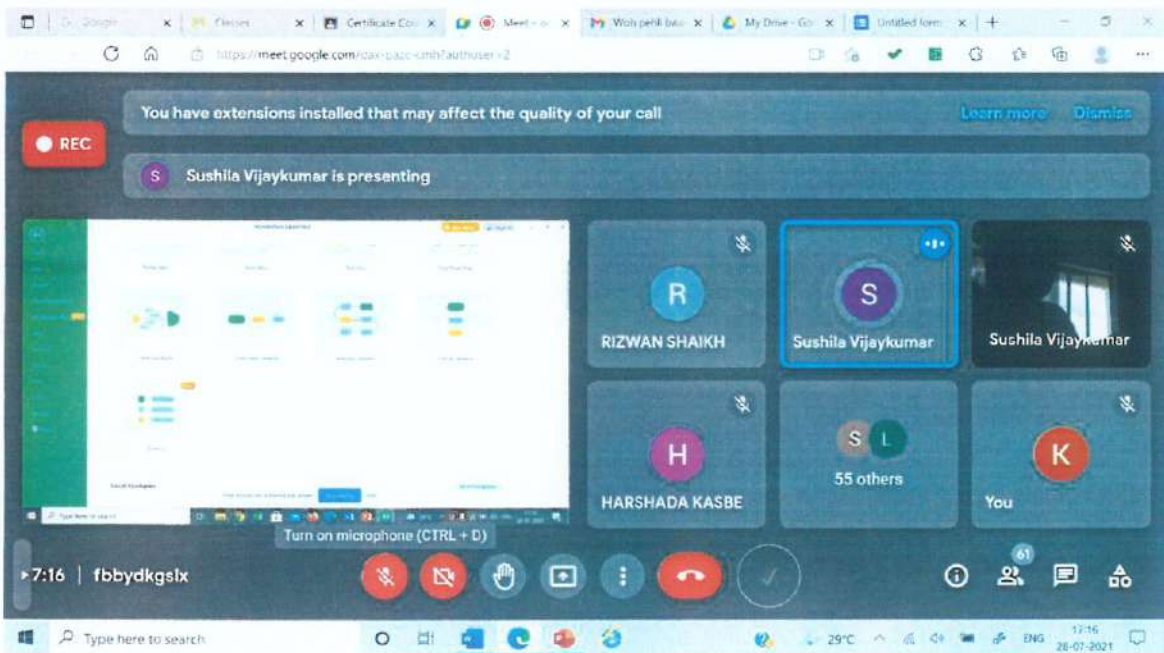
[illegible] Google | Classes | Certificate Co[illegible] | Meet – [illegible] | Woh pehli baa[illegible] | My Drive - Go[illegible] | Untitled form

https://meet.google.com/dax-pazc-cmh?authuser=2

REC

You have extensions installed that may affect the quality of your call

Learn more Dismiss

S Sushila Vijaykumar is presenting

R
RIZWAN SHAIKH

S
Sushila Vijaykumar

Sushila Vijaykumar

H
HARSHADA KASBE

S L
55 others

K
You

Type here to search

Turn on microphone (CTRL + D)

7:16 | fbbydkgslx

61

Type here to search

29°C ENG 17:16 28-07-2021